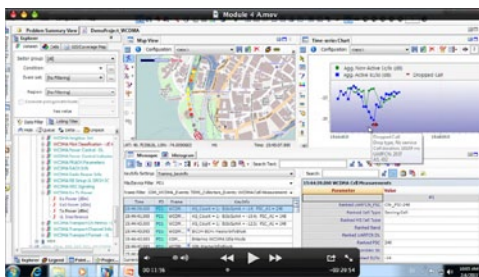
Module 4 A.mov

Problem Summary View
DemoProject_WCDMA
Explorer
Map View
Time series Chart
Configuration
Agg. Num Active Cells (dB)
Agg. Active Ec/Io (dB)
Dropped Call
Message
Histogram
Search Text
Search
WCDMA Cell Measurements
Parameter
Value
Time
00:11:16
-00:20:14